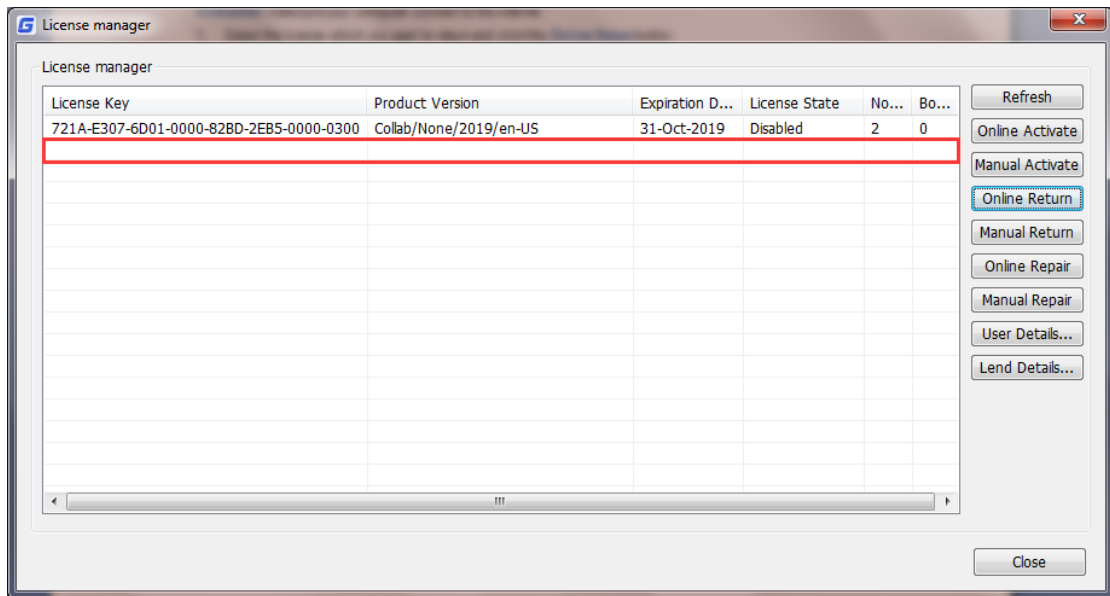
License manager

License manager

| License Key | Product Version | Expiration D... | License State | No... | Bo... |
|---|---|---|---|---|---|
| 721A-E307-6D01-0000-82BD-2EB5-0000-0300 | Collab/None/2019/en-US | 31-Oct-2019 | Disabled | 2 | 0 |

Refresh
Online Activate
Manual Activate
Online Return
Manual Return
Online Repair
Manual Repair
User Details...
Lend Details...

Close